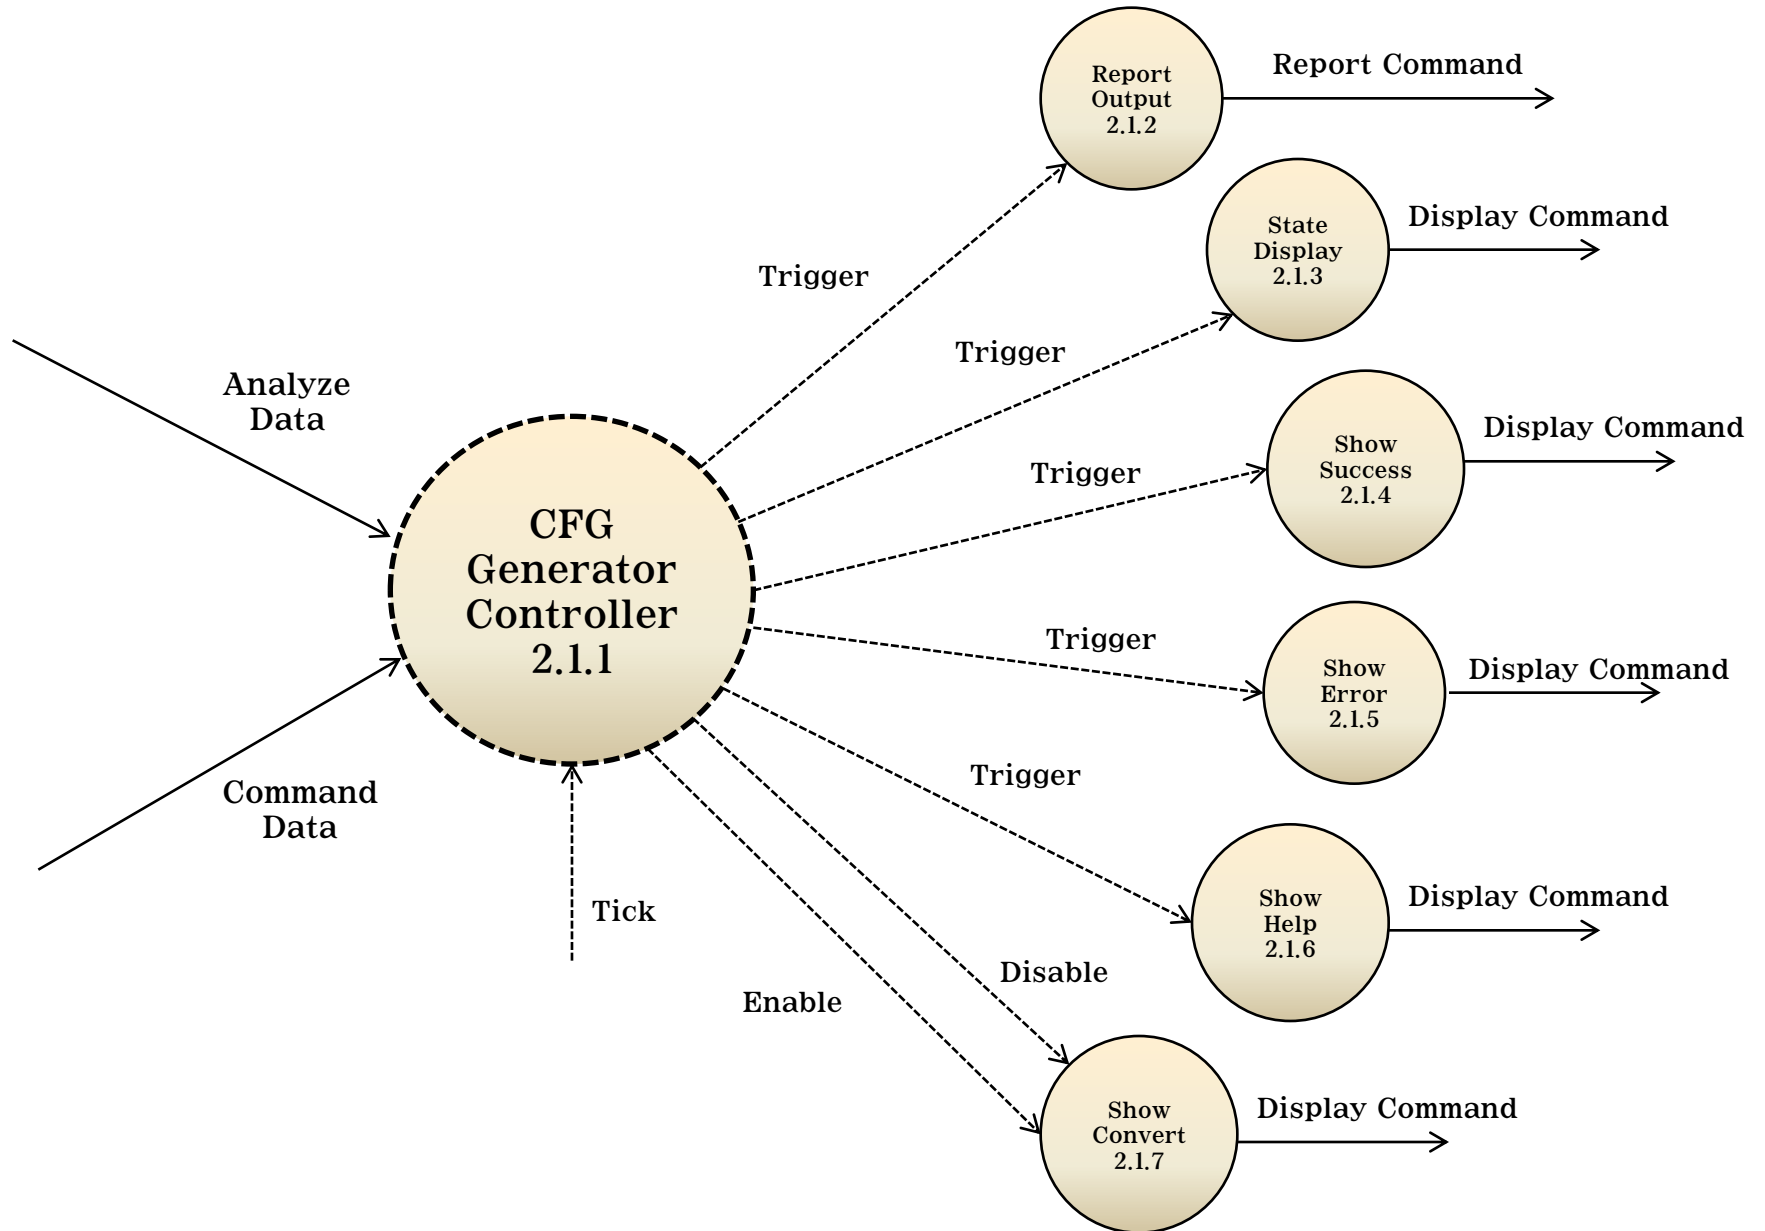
Report Output 2.1.2

Report Command

State Display 2.1.3

Display Command

Trigger

Trigger

Analyze Data

Show Success 2.1.4

Display Command

Trigger

CFG Generator Controller 2.1.1

Trigger

Show Error 2.1.5

Display Command

Trigger

Command Data

Show Help 2.1.6

Display Command

Tick

Disable

Enable

Show Convert 2.1.7

Display Command